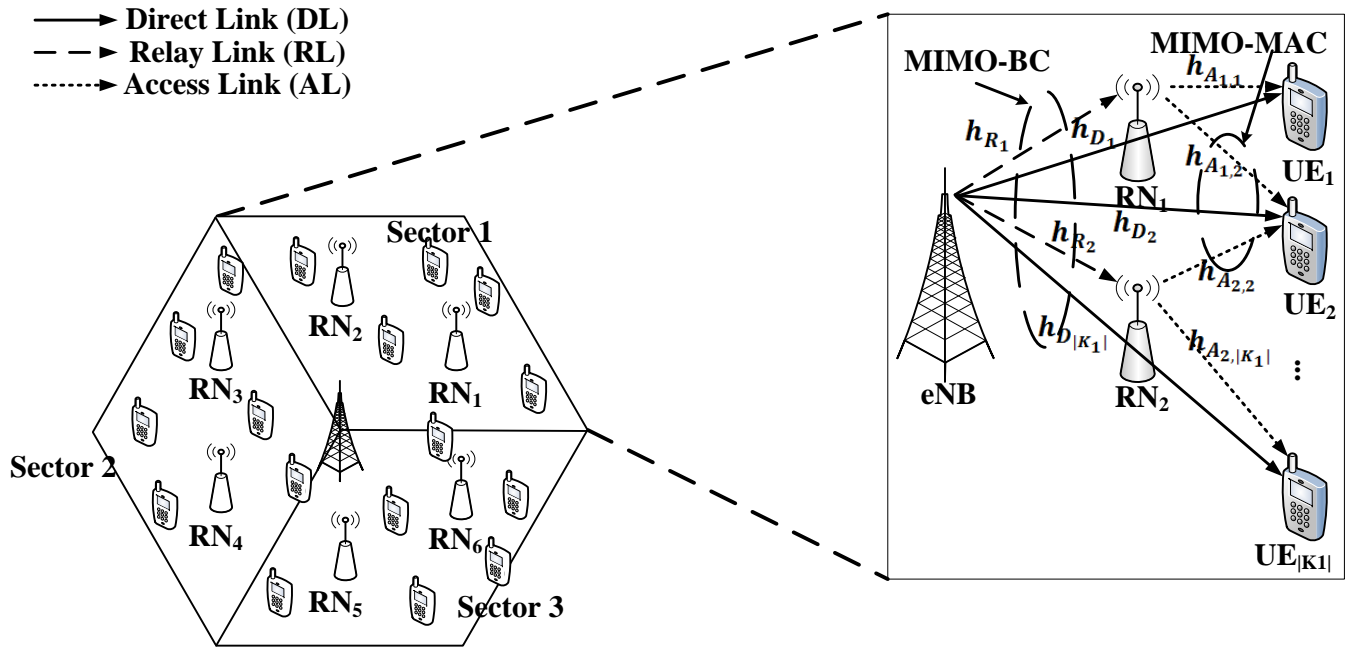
Direct Link (DL)
Relay Link (RL)
Access Link (AL)

Sector 1
$RN_2$
$RN_3$
$RN_1$
Sector 2
$RN_4$
$RN_6$
$RN_5$
Sector 3

MIMO-BC
MIMO-MAC
$h_{A_{1,1}}$
$h_{R_1}$
$h_{D_1}$
$h_{A_{1,2}}$
$UE_1$
$RN_1$
$h_{D_2}$
$h_{R_2}$
$h_{A_{2,2}}$
$UE_2$
$h_{D_{|K_1|}}$
$h_{A_{2,|K_1|}}$
eNB
$RN_2$
$UE_{|K1|}$